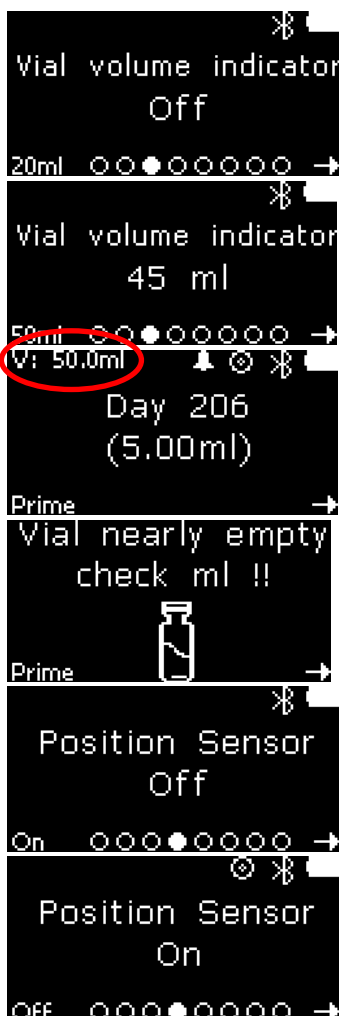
Vial volume indicator
Off
20ml ○○●○○○○○○ →

Vial volume indicator
45 ml
50ml ○○●○○○○○○ →

V: 50.0ml
Day 206
(5.00ml)
Prime →

Vial nearly empty
check ml !!
Prime →

Position Sensor
Off
On ○○○●○○○○○ →

Position Sensor
On
Off ○○○●○○○○○ →